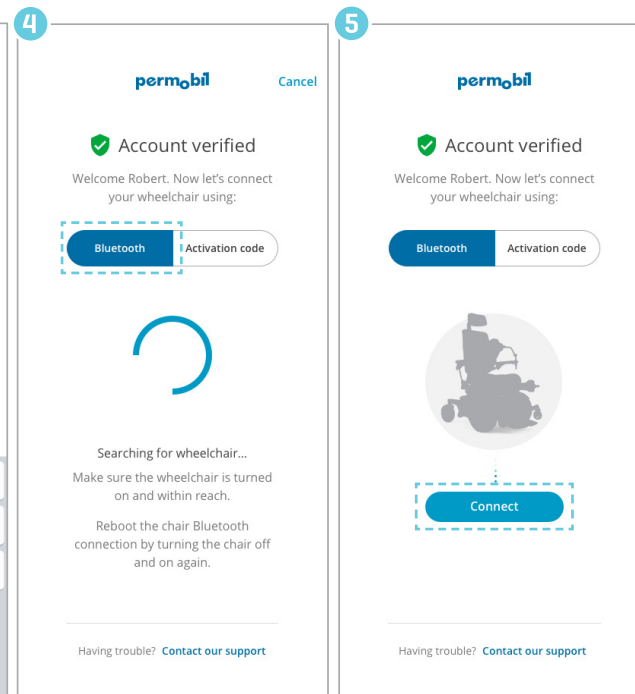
4

permobil

Cancel

Account verified

Welcome Robert. Now let's connect your wheelchair using:

Bluetooth

Activation code

Searching for wheelchair...

Make sure the wheelchair is turned on and within reach.

Reboot the chair Bluetooth connection by turning the chair off and on again.

Having trouble? Contact our support

5

permobil

Account verified

Welcome Robert. Now let's connect your wheelchair using:

Bluetooth

Activation code

Connect

Having trouble? Contact our support